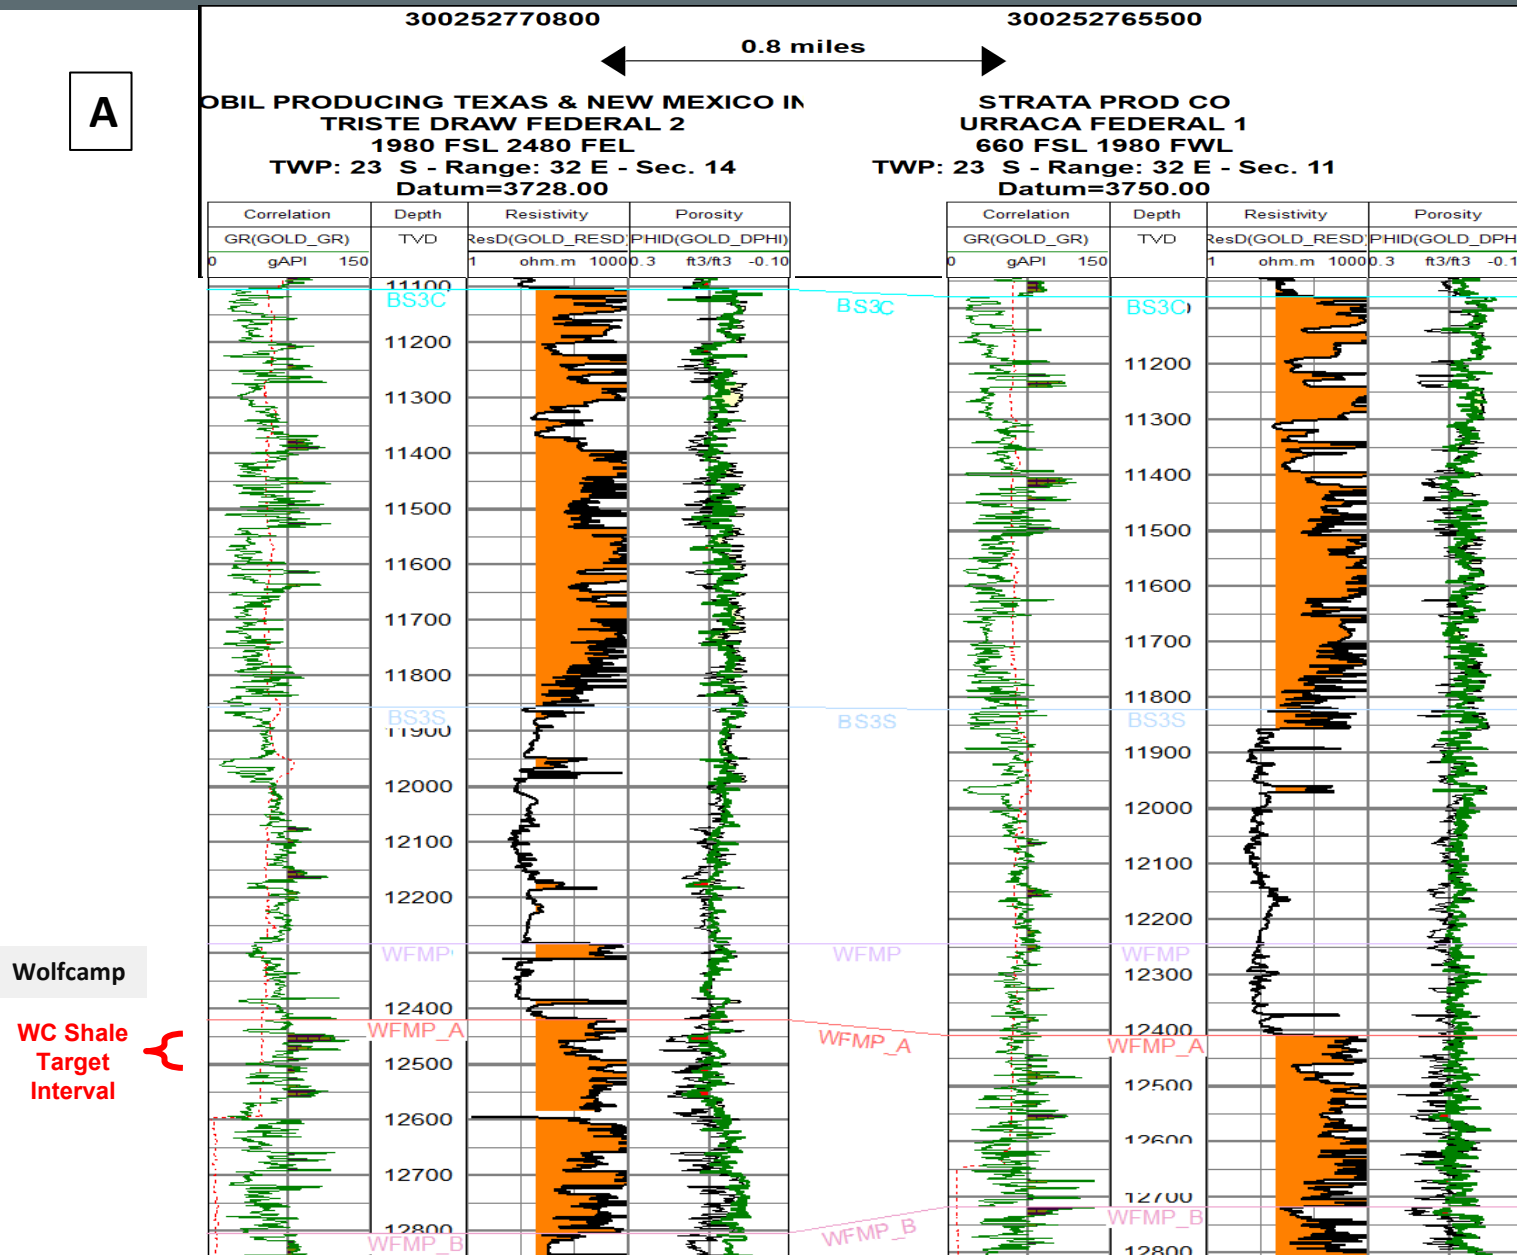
A

300252770800

0.8 miles

300252765500

OBIL PRODUCING TEXAS & NEW MEXICO IN
TRISTE DRAW FEDERAL 2
1980 FSL 2480 FEL
TWP: 23 S - Range: 32 E - Sec. 14
Datum=3728.00

STRATA PROD CO
URRACA FEDERAL 1
660 FSL 1980 FWL
TWP: 23 S - Range: 32 E - Sec. 11
Datum=3750.00

| Correlation | Depth | Resistivity | Porosity |
|---|---|---|---|
| GR(GOLD_GR) | TVD | ResD(GOLD_RESD | PHID(GOLD_DPHI) |
| 0 gAPI 150 | | 1 ohm.m 1000 | 0.3 ft3/ft3 -0.10 |

| Correlation | Depth | Resistivity | Porosity |
|---|---|---|---|
| GR(GOLD_GR) | TVD | ResD(GOLD_RESD | PHID(GOLD_DPH |
| 0 gAPI 150 | | 1 ohm.m 1000 | 0.3 ft3/ft3 -0.1 |

11100
BS3C
11200
11300
11400
11500
11600
11700
11800
BS3S
11900
12000
12100
12200
WFMP
12400
WFMP_A
12500
12600
12700
12800
WFMP_B

BS3C
BS3S
WFMP
WFMP_A
WFMP_B

BS3C
11200
11300
11400
11500
11600
11700
11800
BS3S
11900
12000
12100
12200
WFMP
12300
12400
WFMP_A
12500
12600
12700
WFMP_B
12800

Wolfcamp

WC Shale Target Interval